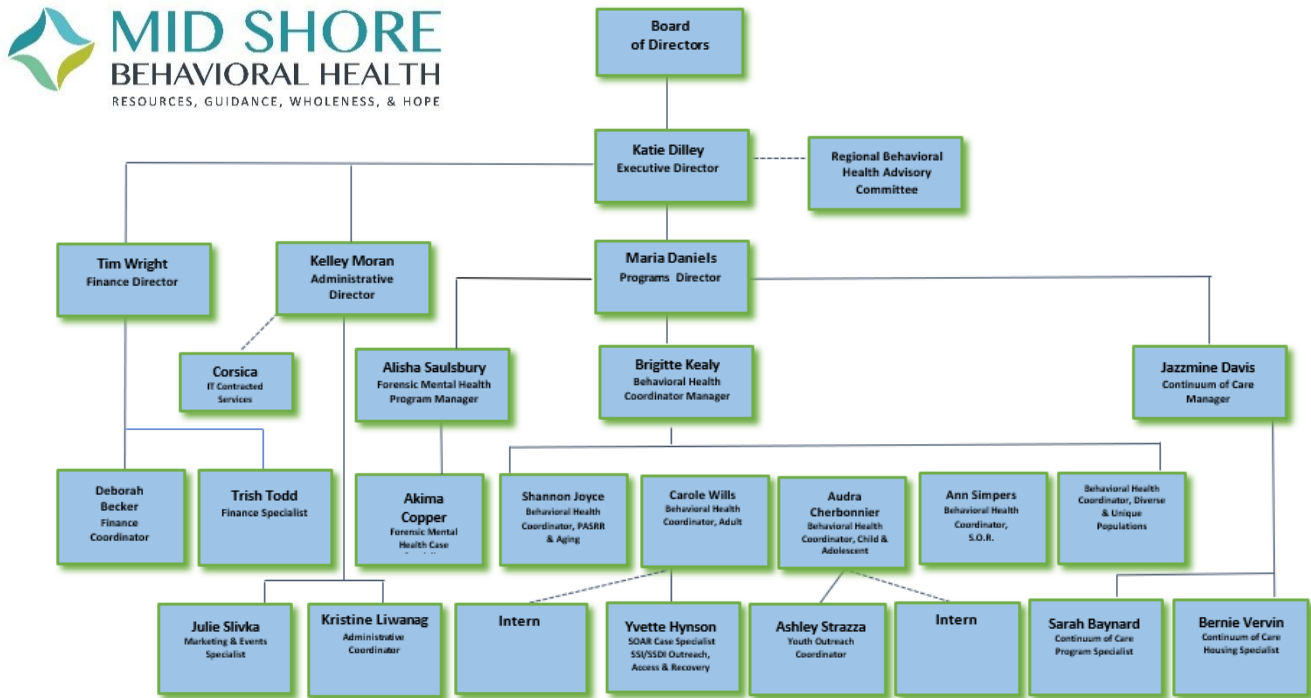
MID SHORE
BEHAVIORAL HEALTH
RESOURCES, GUIDANCE, WHOLENESS, & HOPE

Board of Directors

Katie Dilley
Executive Director

Regional Behavioral Health Advisory Committee

Tim Wright
Finance Director

Kelley Moran
Administrative Director

Maria Daniels
Programs Director

Corsica
IT Contracted Services

Alisha Saulsbury
Forensic Mental Health Program Manager

Brigitte Kealy
Behavioral Health Coordinator Manager

Jazzmine Davis
Continuum of Care Manager

Deborah Becker
Finance Coordinator

Trish Todd
Finance Specialist

Akima Copper
Forensic Mental Health Case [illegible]

Shannon Joyce
Behavioral Health Coordinator, PASRR & Aging

Carole Wills
Behavioral Health Coordinator, Adult

Audra Cherbonnier
Behavioral Health Coordinator, Child & Adolescent

Ann Simpers
Behavioral Health Coordinator, S.O.R.

Behavioral Health Coordinator, Diverse & Unique Populations

Julie Slivka
Marketing & Events Specialist

Kristine Liwanag
Administrative Coordinator

Intern

Yvette Hynson
SOAR Case Specialist SSI/SSDI Outreach, Access & Recovery

Ashley Strazza
Youth Outreach Coordinator

Intern

Sarah Baynard
Continuum of Care Program Specialist

Bernie Vervin
Continuum of Care Housing Specialist